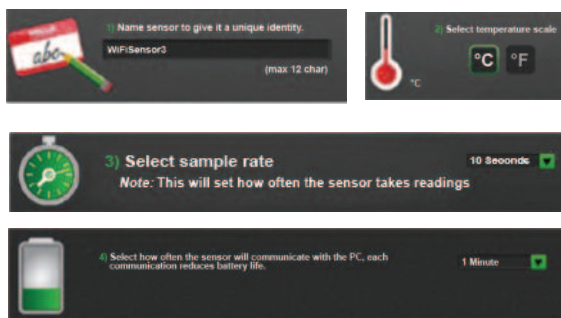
HELLO
abc

1) Name sensor to give it a unique identity.

WiFiSensor3

(max 12 char)

°C

2) Select temperature scale

°C °F

3) Select sample rate

Note: This will set how often the sensor takes readings

10 Seconds

4) Select how often the sensor will communicate with the PC, each communication reduces battery life.

1 Minute